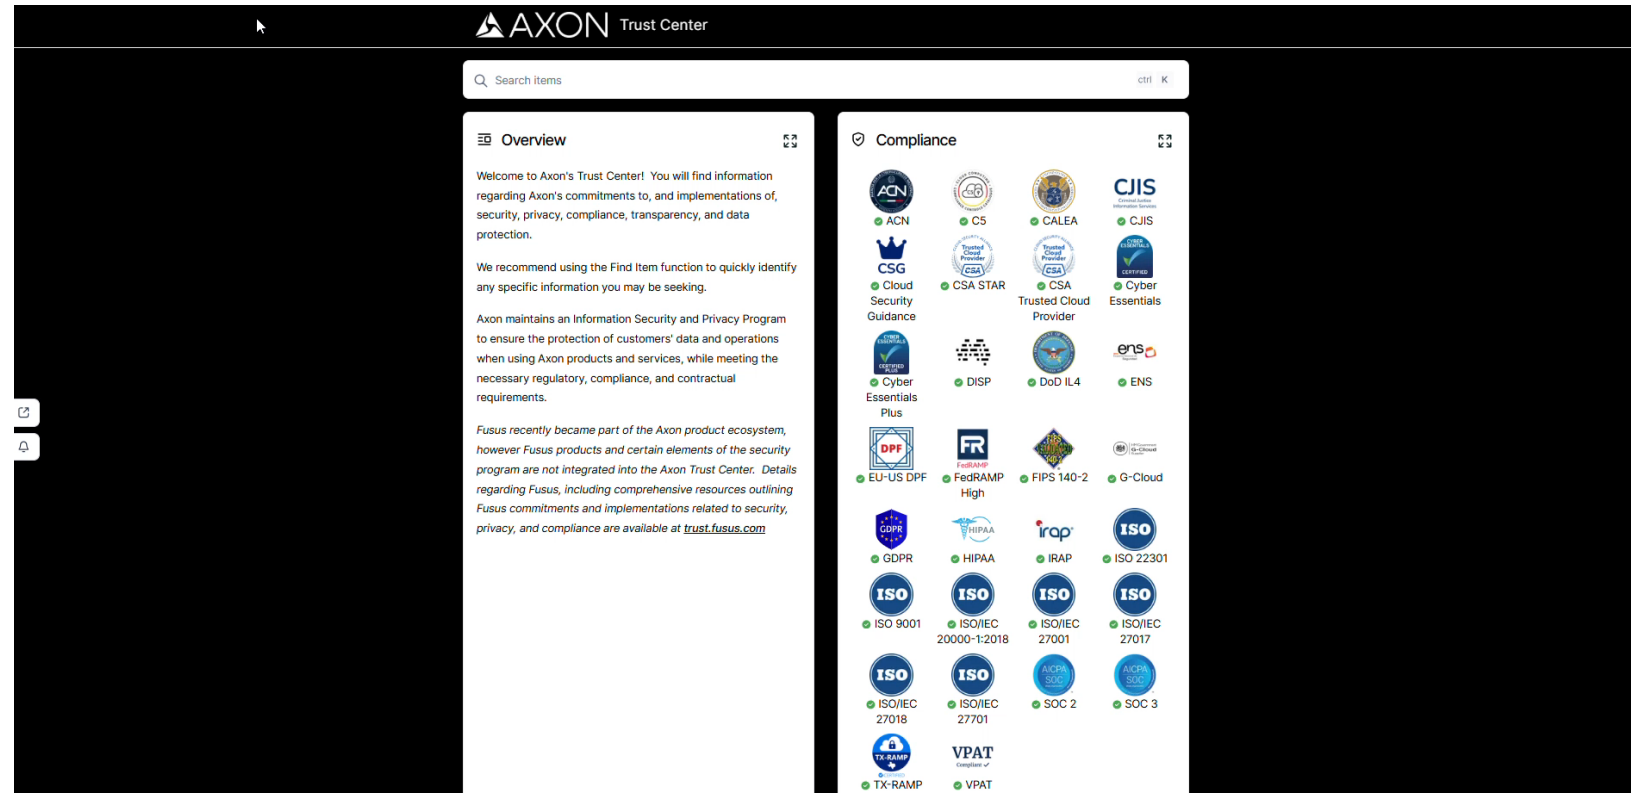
AXON Trust Center

Search items ctrl K

Overview

Welcome to Axon's Trust Center! You will find information regarding Axon's commitments to, and implementations of, security, privacy, compliance, transparency, and data protection.

We recommend using the Find Item function to quickly identify any specific information you may be seeking.

Axon maintains an Information Security and Privacy Program to ensure the protection of customers' data and operations when using Axon products and services, while meeting the necessary regulatory, compliance, and contractual requirements.

*Fusus recently became part of the Axon product ecosystem, however Fusus products and certain elements of the security program are not integrated into the Axon Trust Center. Details regarding Fusus, including comprehensive resources outlining Fusus commitments and implementations related to security, privacy, and compliance are available at trust.fusus.com*

Compliance

ACN
C5
CALEA
CJIS
CSG Cloud Security Guidance
CSA STAR
CSA Trusted Cloud Provider
Cyber Essentials
Cyber Essentials Plus
DISP
DoD IL4
ENS
EU-US DPF
FedRAMP High
FIPS 140-2
G-Cloud
GDPR
HIPAA
IRAP
ISO 22301
ISO 9001
ISO/IEC 20000-1:2018
ISO/IEC 27001
ISO/IEC 27017
ISO/IEC 27018
ISO/IEC 27701
SOC 2
SOC 3
TX-RAMP
VPAT